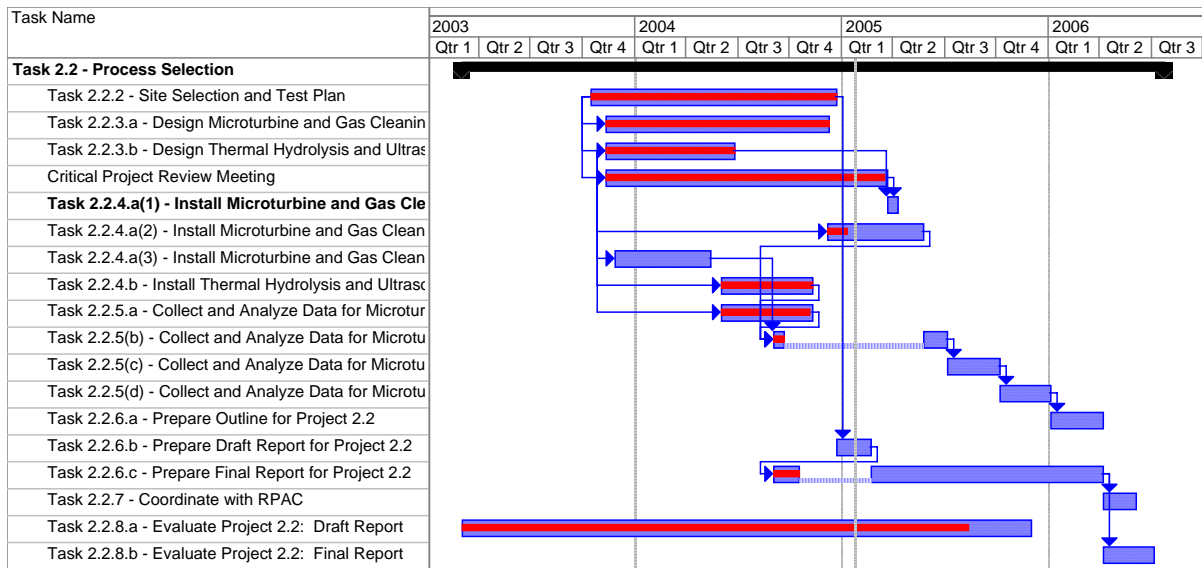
| Task Name |
|---|
| Task 2.2 - Process Selection |
| Task 2.2.2 - Site Selection and Test Plan |
| Task 2.2.3.a - Design Microturbine and Gas Cleanin |
| Task 2.2.3.b - Design Thermal Hydrolysis and Ultras |
| Critical Project Review Meeting |
| Task 2.2.4.a(1) - Install Microturbine and Gas Cle |
| Task 2.2.4.a(2) - Install Microturbine and Gas Clean |
| Task 2.2.4.a(3) - Install Microturbine and Gas Clean |
| Task 2.2.4.b - Install Thermal Hydrolysis and Ultraso |
| Task 2.2.5.a - Collect and Analyze Data for Microtur |
| Task 2.2.5(b) - Collect and Analyze Data for Microtu |
| Task 2.2.5(c) - Collect and Analyze Data for Microtu |
| Task 2.2.5(d) - Collect and Analyze Data for Microtu |
| Task 2.2.6.a - Prepare Outline for Project 2.2 |
| Task 2.2.6.b - Prepare Draft Report for Project 2.2 |
| Task 2.2.6.c - Prepare Final Report for Project 2.2 |
| Task 2.2.7 - Coordinate with RPAC |
| Task 2.2.8.a - Evaluate Project 2.2: Draft Report |
| Task 2.2.8.b - Evaluate Project 2.2: Final Report |

2003: Qtr 1 | Qtr 2 | Qtr 3 | Qtr 4
2004: Qtr 1 | Qtr 2 | Qtr 3 | Qtr 4
2005: Qtr 1 | Qtr 2 | Qtr 3 | Qtr 4
2006: Qtr 1 | Qtr 2 | Qtr 3